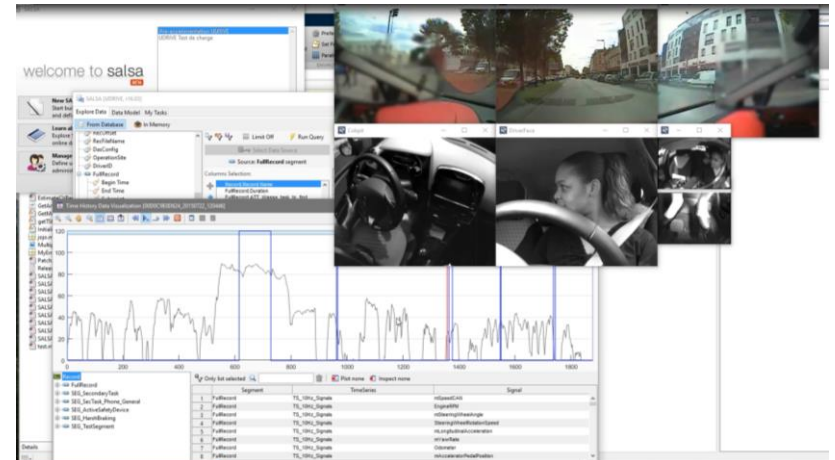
welcome to salsa

SALSA (UDRIVE, V6.00)

Explore Data | Data Model | My Tasks

From Database | In Memory

RecOrder
RecFileName
DasConfig
OperationSite
DriverID
FullRecord
Begin Time
End Time

Limit Off | Run Query

Select Data Source

Source: FullRecord segment

Columns Selection

Record.Record Name
FullRecord Duration

Time History Data Visualization

Cockpit

DriverFace

120
100
80
60
40
20
0

200 400 600 800 1000 1200 1400 1600 1800

Record
FullRecord
SEG_SecondaryTask
SEG_SecTask_Phone_General
SEG_ActiveSafetyDevice
SEG_HarshBraking
SEG_TestSegment

Only list selected

Plot none | Inspect none

| | Segment | TimeSeries | Signal |
|---|---|---|---|
| 1 | FullRecord | TS_10Hz_Signals | mSpeedCAN |
| 2 | FullRecord | TS_10Hz_Signals | EngineRPM |
| 3 | FullRecord | TS_10Hz_Signals | mSteeringWheelAngle |
| 4 | FullRecord | TS_10Hz_Signals | SteeringWheelRotationSpeed |
| 5 | FullRecord | TS_10Hz_Signals | mLongitudinalAcceleration |
| 6 | FullRecord | TS_10Hz_Signals | mYawRate |
| 7 | FullRecord | TS_10Hz_Signals | Odometer |
| 8 | FullRecord | TS_10Hz_Signals | mAcceleratorPedalPosition |

Details